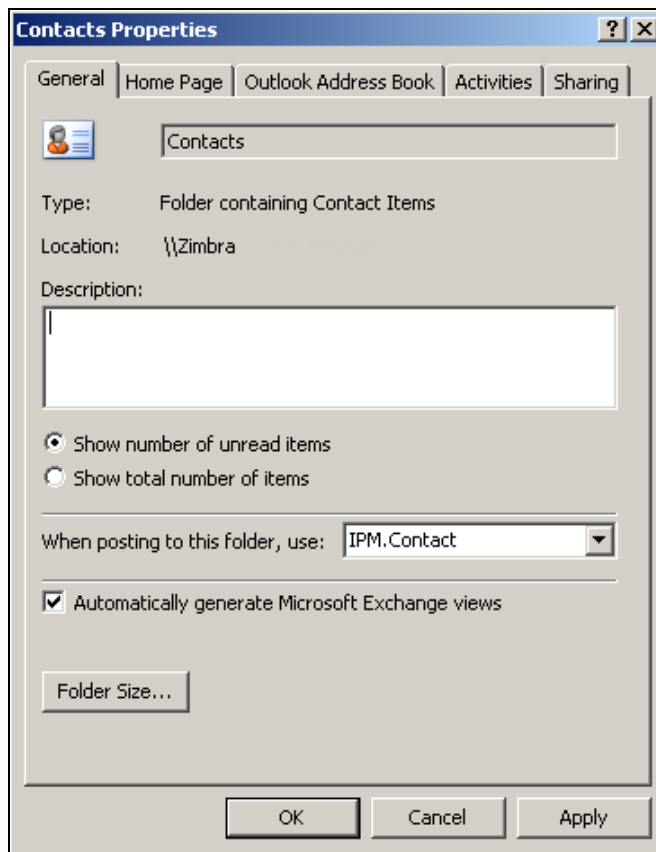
Contacts Properties

?

General | Home Page | Outlook Address Book | Activities | Sharing

Contacts

Type: Folder containing Contact Items

Location: \\Zimbra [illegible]

Description:

Show number of unread items

Show total number of items

When posting to this folder, use: IPM.Contact

Automatically generate Microsoft Exchange views

Folder Size...

OK Cancel Apply